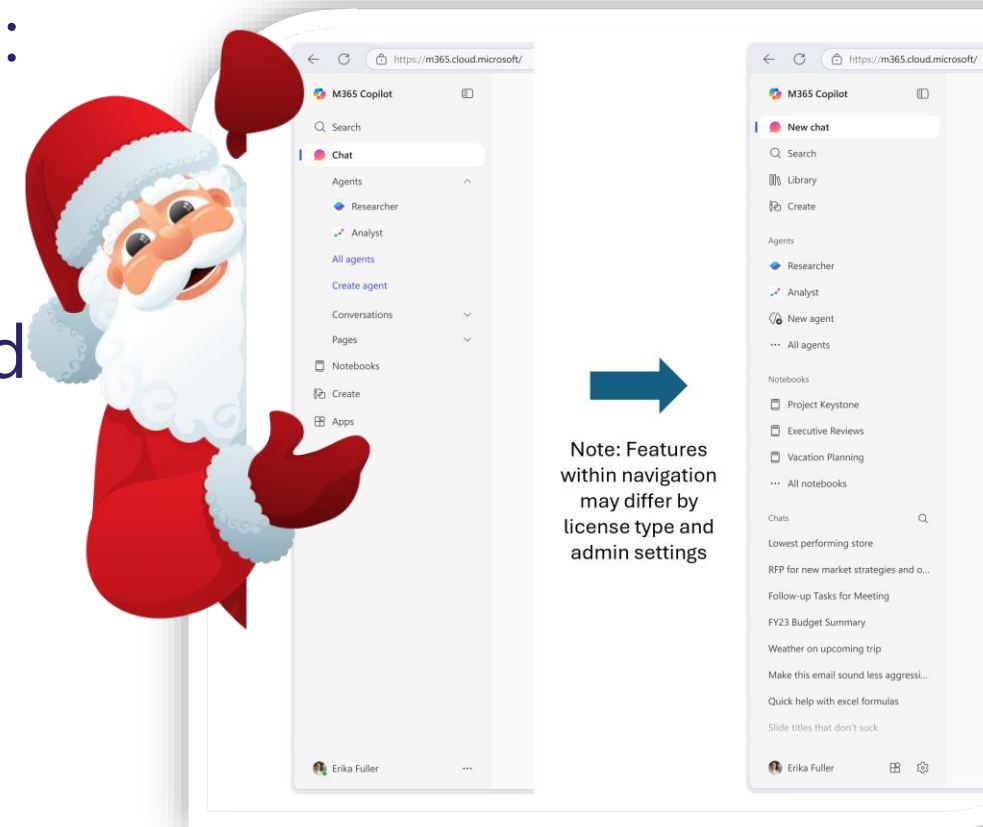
d

https://m365.cloud.microsoft/

M365 Copilot

Search

Chat

Agents

Researcher

Analyst

All agents

Create agent

Conversations

Pages

Notebooks

Create

Apps

Erika Fuller

...

Note: Features within navigation may differ by license type and admin settings

https://m365.cloud.microsoft/

M365 Copilot

New chat

Search

Library

Create

Agents

Researcher

Analyst

New agent

... All agents

Notebooks

Project Keystone

Executive Reviews

Vacation Planning

... All notebooks

Chats

Lowest performing store

RFP for new market strategies and o...

Follow-up Tasks for Meeting

FY23 Budget Summary

Weather on upcoming trip

Make this email sound less aggressi...

Quick help with excel formulas

Slide titles that don't suck

Erika Fuller